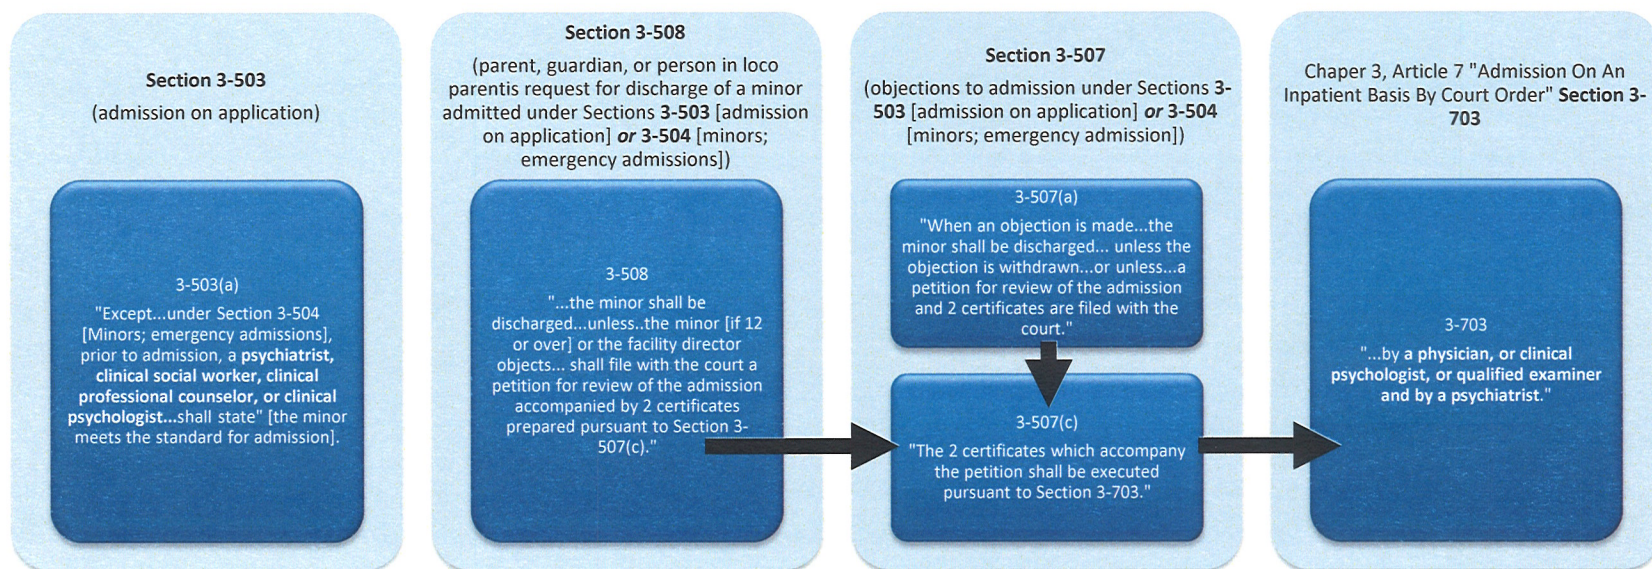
Section 3-503
(admission on application)

3-503(a)
"Except...under Section 3-504 [Minors; emergency admissions], prior to admission, a **psychiatrist, clinical social worker, clinical professional counselor, or clinical psychologist...**shall state" [the minor meets the standard for admission].

Section 3-508
(parent, guardian, or person in loco parentis request for discharge of a minor admitted under Sections **3-503** [admission on application] ***or*** **3-504** [minors; emergency admissions])

3-508
"...the minor shall be discharged...unless..the minor [if 12 or over] or the facility director objects... shall file with the court a petition for review of the admission accompanied by 2 certificates prepared pursuant to Section 3-507(c)."

Section 3-507
(objections to admission under Sections **3-503** [admission on application] ***or*** **3-504** [minors; emergency admission])

3-507(a)
"When an objection is made...the minor shall be discharged... unless the objection is withdrawn...or unless...a petition for review of the admission and 2 certificates are filed with the court."

3-507(c)
"The 2 certificates which accompany the petition shall be executed pursuant to Section 3-703."

Chaper 3, Article 7 "Admission On An Inpatient Basis By Court Order" **Section 3-703**

3-703
"...by **a physician, or clinical psychologist, or qualified examiner and by a psychiatrist.**"